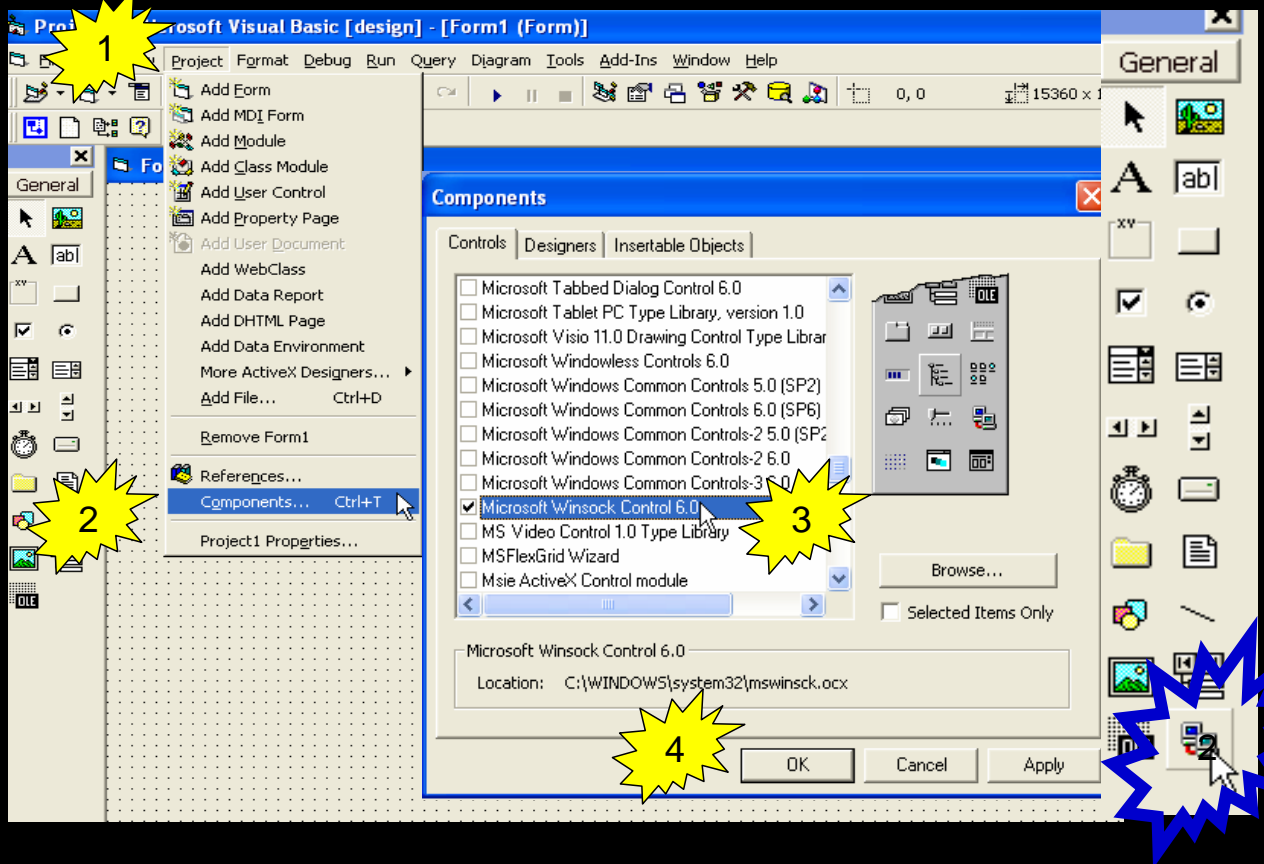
Proj 1 icrosoft Visual Basic [design] - [Form1 (Form)]

Project Format Debug Run Query Diagram Tools Add-Ins Window Help

0, 0 15360 x 1

General

Fo

Add Form
Add MDI Form
Add Module
Add Class Module
Add User Control
Add Property Page
Add User Document
Add WebClass
Add Data Report
Add DHTML Page
Add Data Environment
More ActiveX Designers...
Add File... Ctrl+D
Remove Form1
References...
Components... Ctrl+T
Project1 Properties...

2

Components

Controls | Designers | Insertable Objects

Microsoft Tabbed Dialog Control 6.0
Microsoft Tablet PC Type Library, version 1.0
Microsoft Visio 11.0 Drawing Control Type Librar
Microsoft Windowless Controls 6.0
Microsoft Windows Common Controls 5.0 (SP2)
Microsoft Windows Common Controls 6.0 (SP6)
Microsoft Windows Common Controls-2 5.0 (SP2
Microsoft Windows Common Controls-2 6.0
Microsoft Windows Common Controls-3 6.0
Microsoft Winsock Control 6.0
MS Video Control 1.0 Type Library
MSFlexGrid Wizard
Msie ActiveX Control module

3

OLE

Browse...
Selected Items Only

Microsoft Winsock Control 6.0
Location: C:\WINDOWS\system32\mswinsck.ocx

4

OK Cancel Apply

General

2

OLE